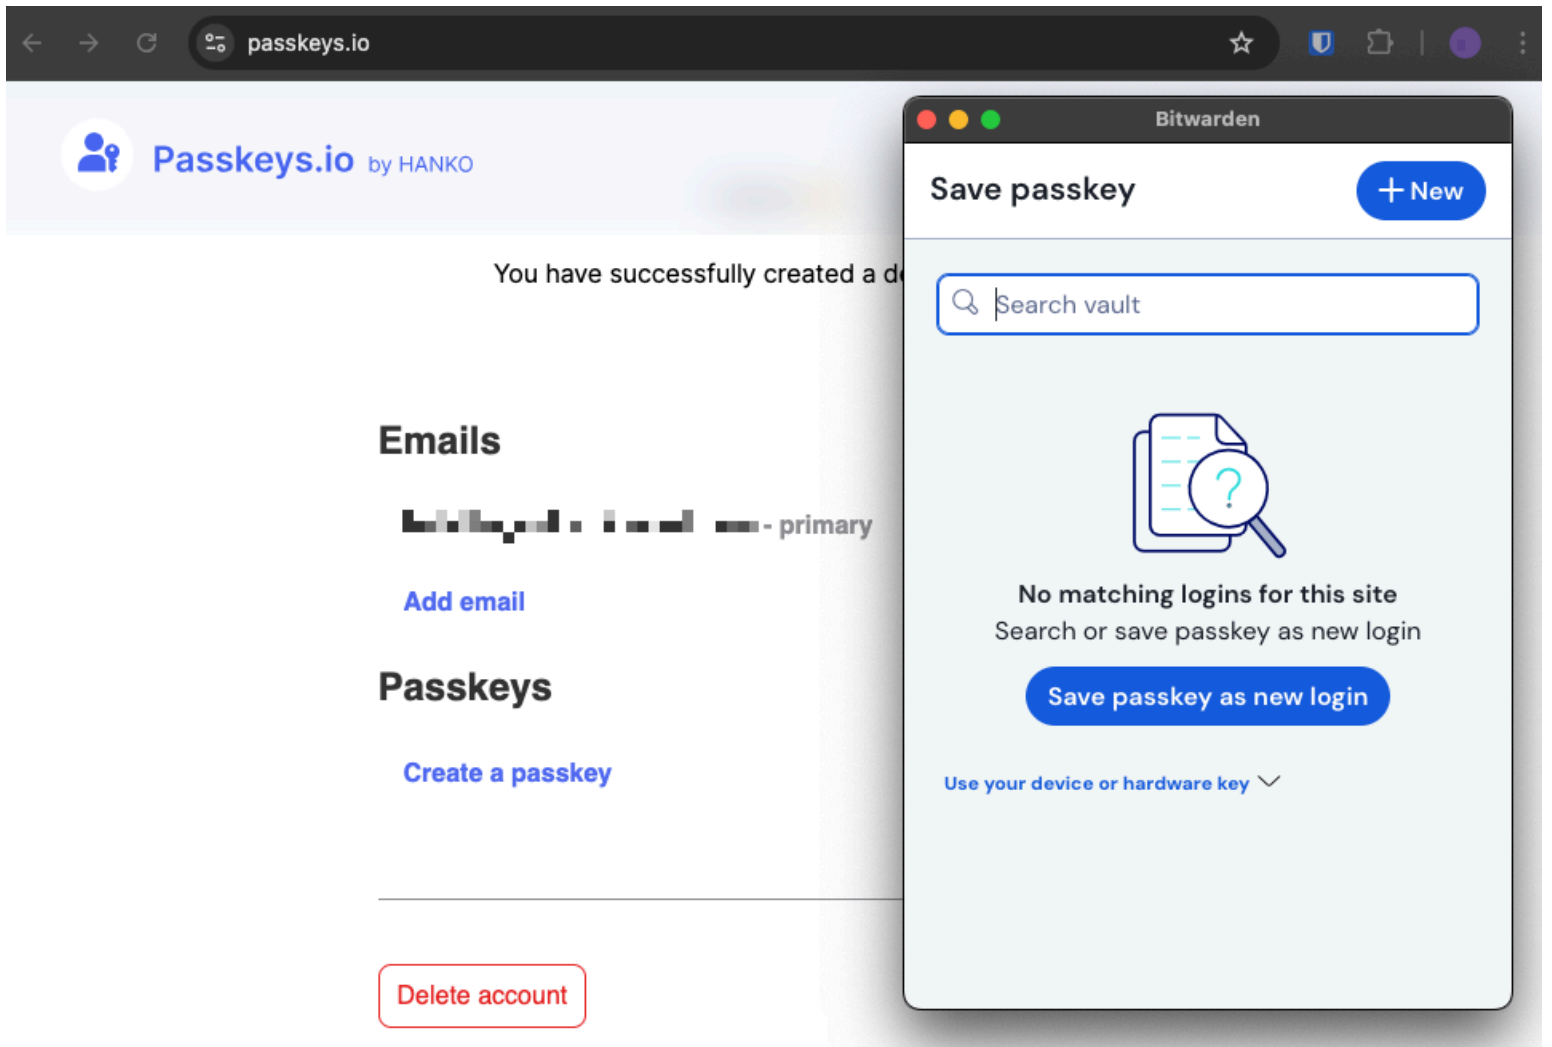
passkeys.io

Passkeys.io by HANKO

You have successfully created a d

Emails

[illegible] - primary

Add email

Passkeys

Create a passkey

Delete account

Bitwarden

Save passkey

+ New

Search vault

No matching logins for this site

Search or save passkey as new login

Save passkey as new login

Use your device or hardware key